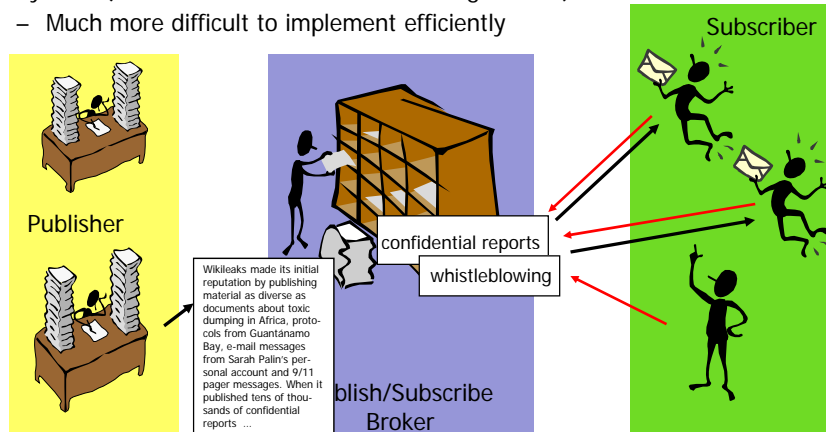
– Much more difficult to implement efficiently

Subscriber

Publisher

Wikileaks made its initial reputation by publishing material as diverse as documents about toxic dumping in Africa, protocols from Guantánamo Bay, e-mail messages from Sarah Palin's personal account and 9/11 pager messages. When it published tens of thousands of confidential reports ...

confidential reports

whistleblowing

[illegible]blish/Subscribe Broker